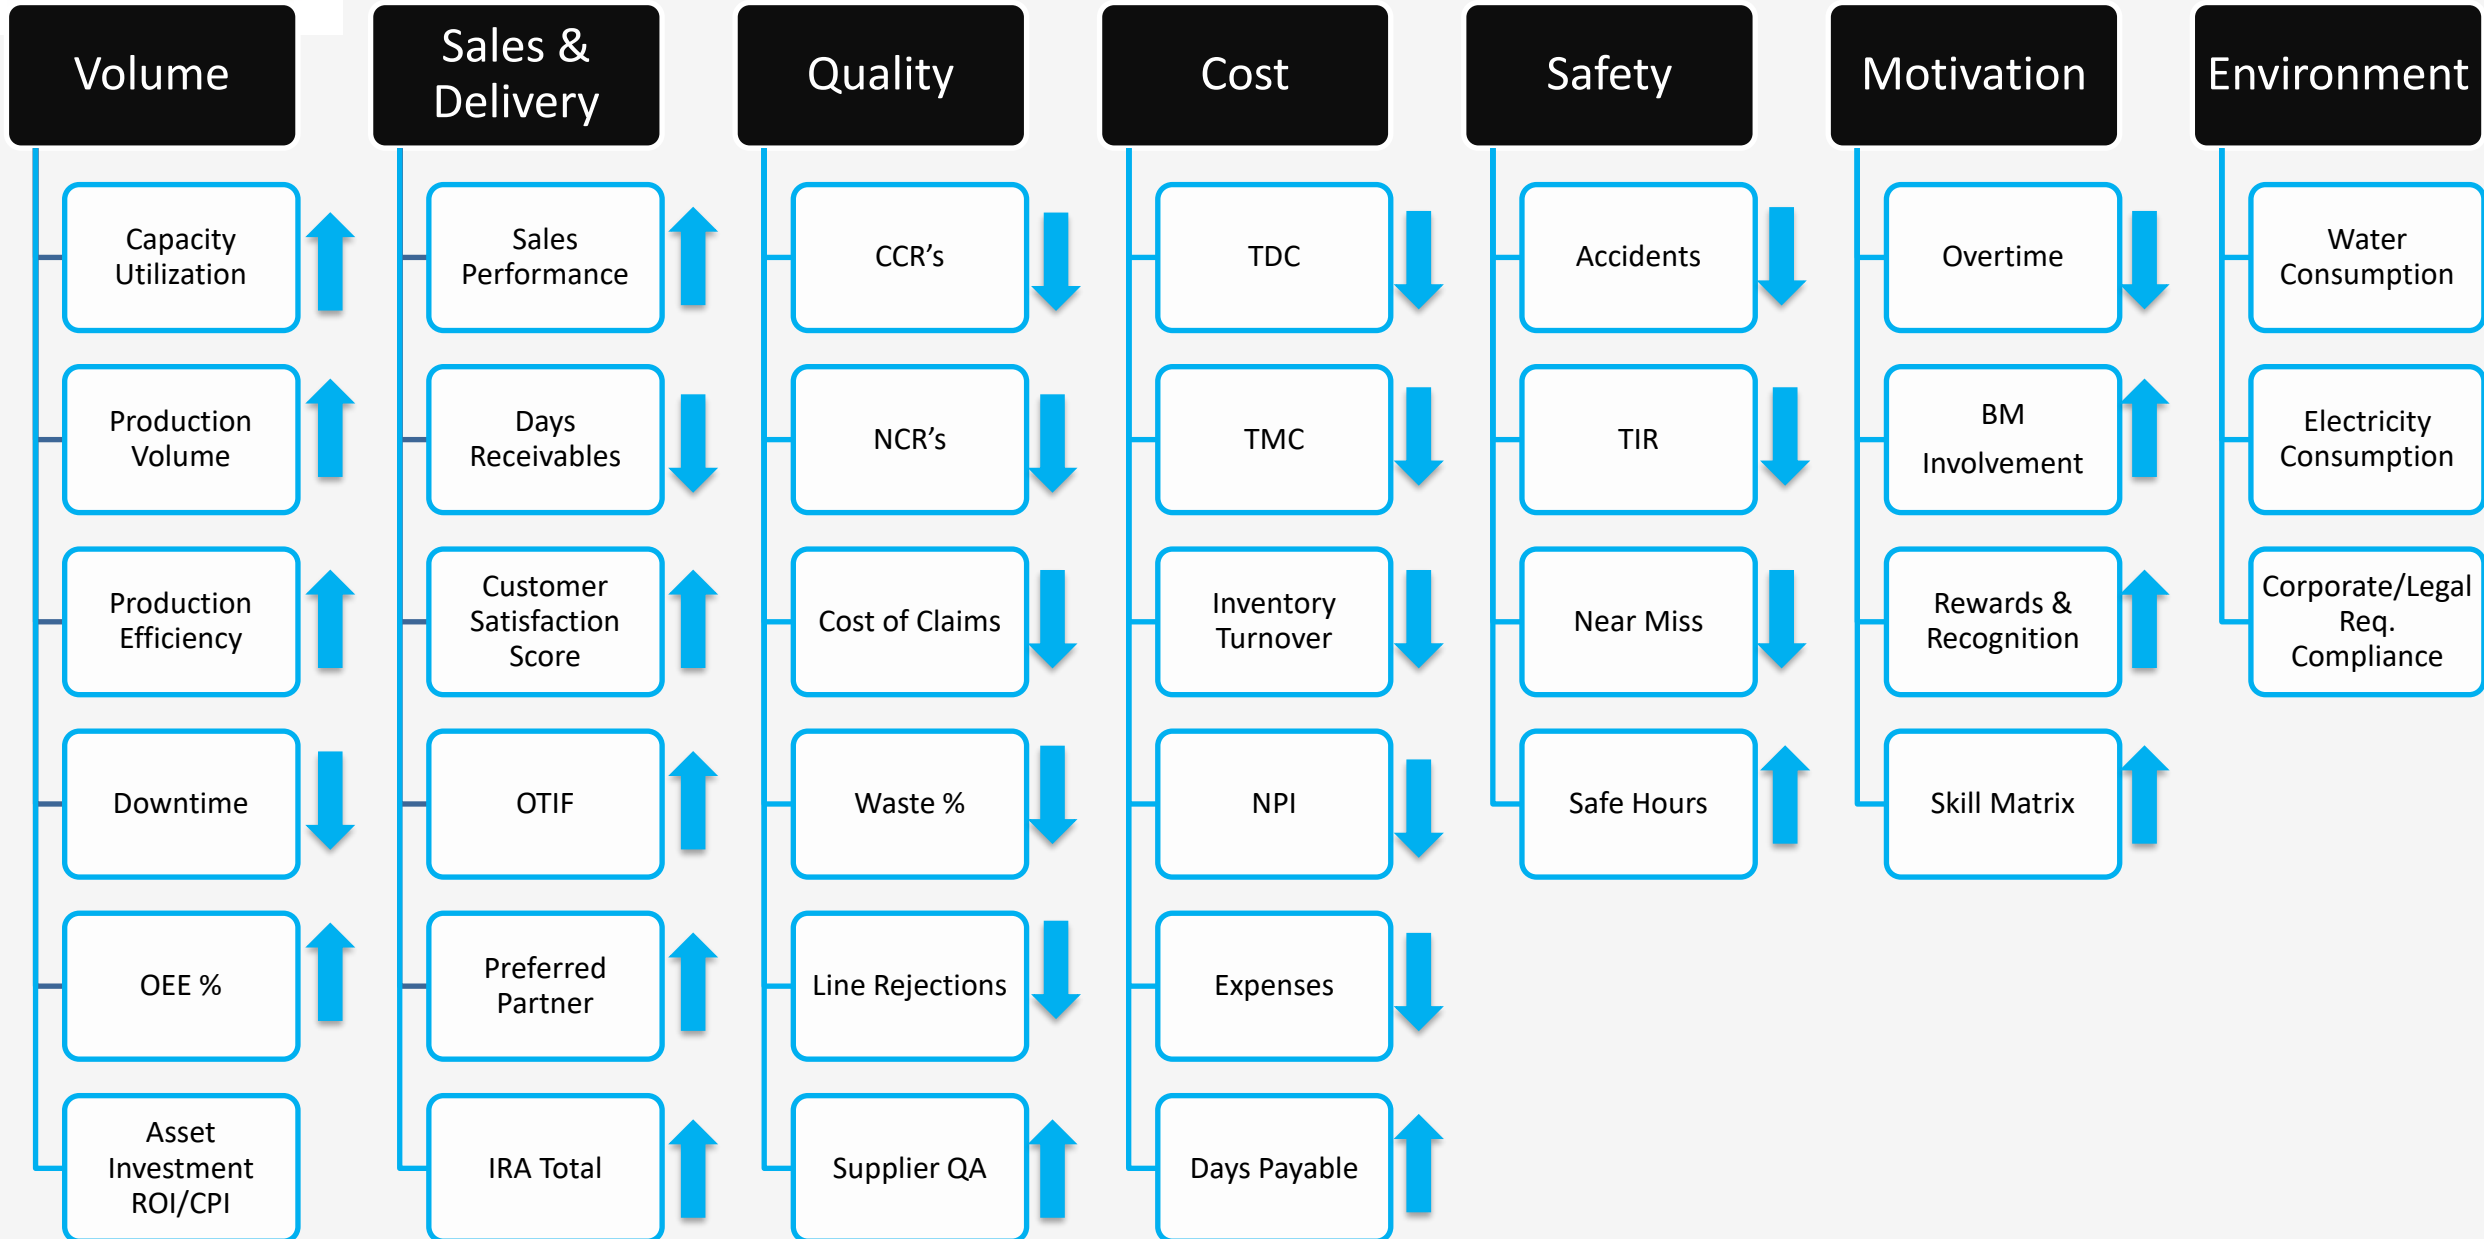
Volume

Capacity Utilization

Production Volume

Production Efficiency

Downtime

OEE %

Asset Investment ROI/CPI

Sales & Delivery

Sales Performance

Days Receivables

Customer Satisfaction Score

OTIF

Preferred Partner

IRA Total

Quality

CCR’s

NCR’s

Cost of Claims

Waste %

Line Rejections

Supplier QA

Cost

TDC

TMC

Inventory Turnover

NPI

Expenses

Days Payable

Safety

Accidents

TIR

Near Miss

Safe Hours

Motivation

Overtime

BM Involvement

Rewards & Recognition

Skill Matrix

Environment

Water Consumption

Electricity Consumption

Corporate/Legal Req. Compliance